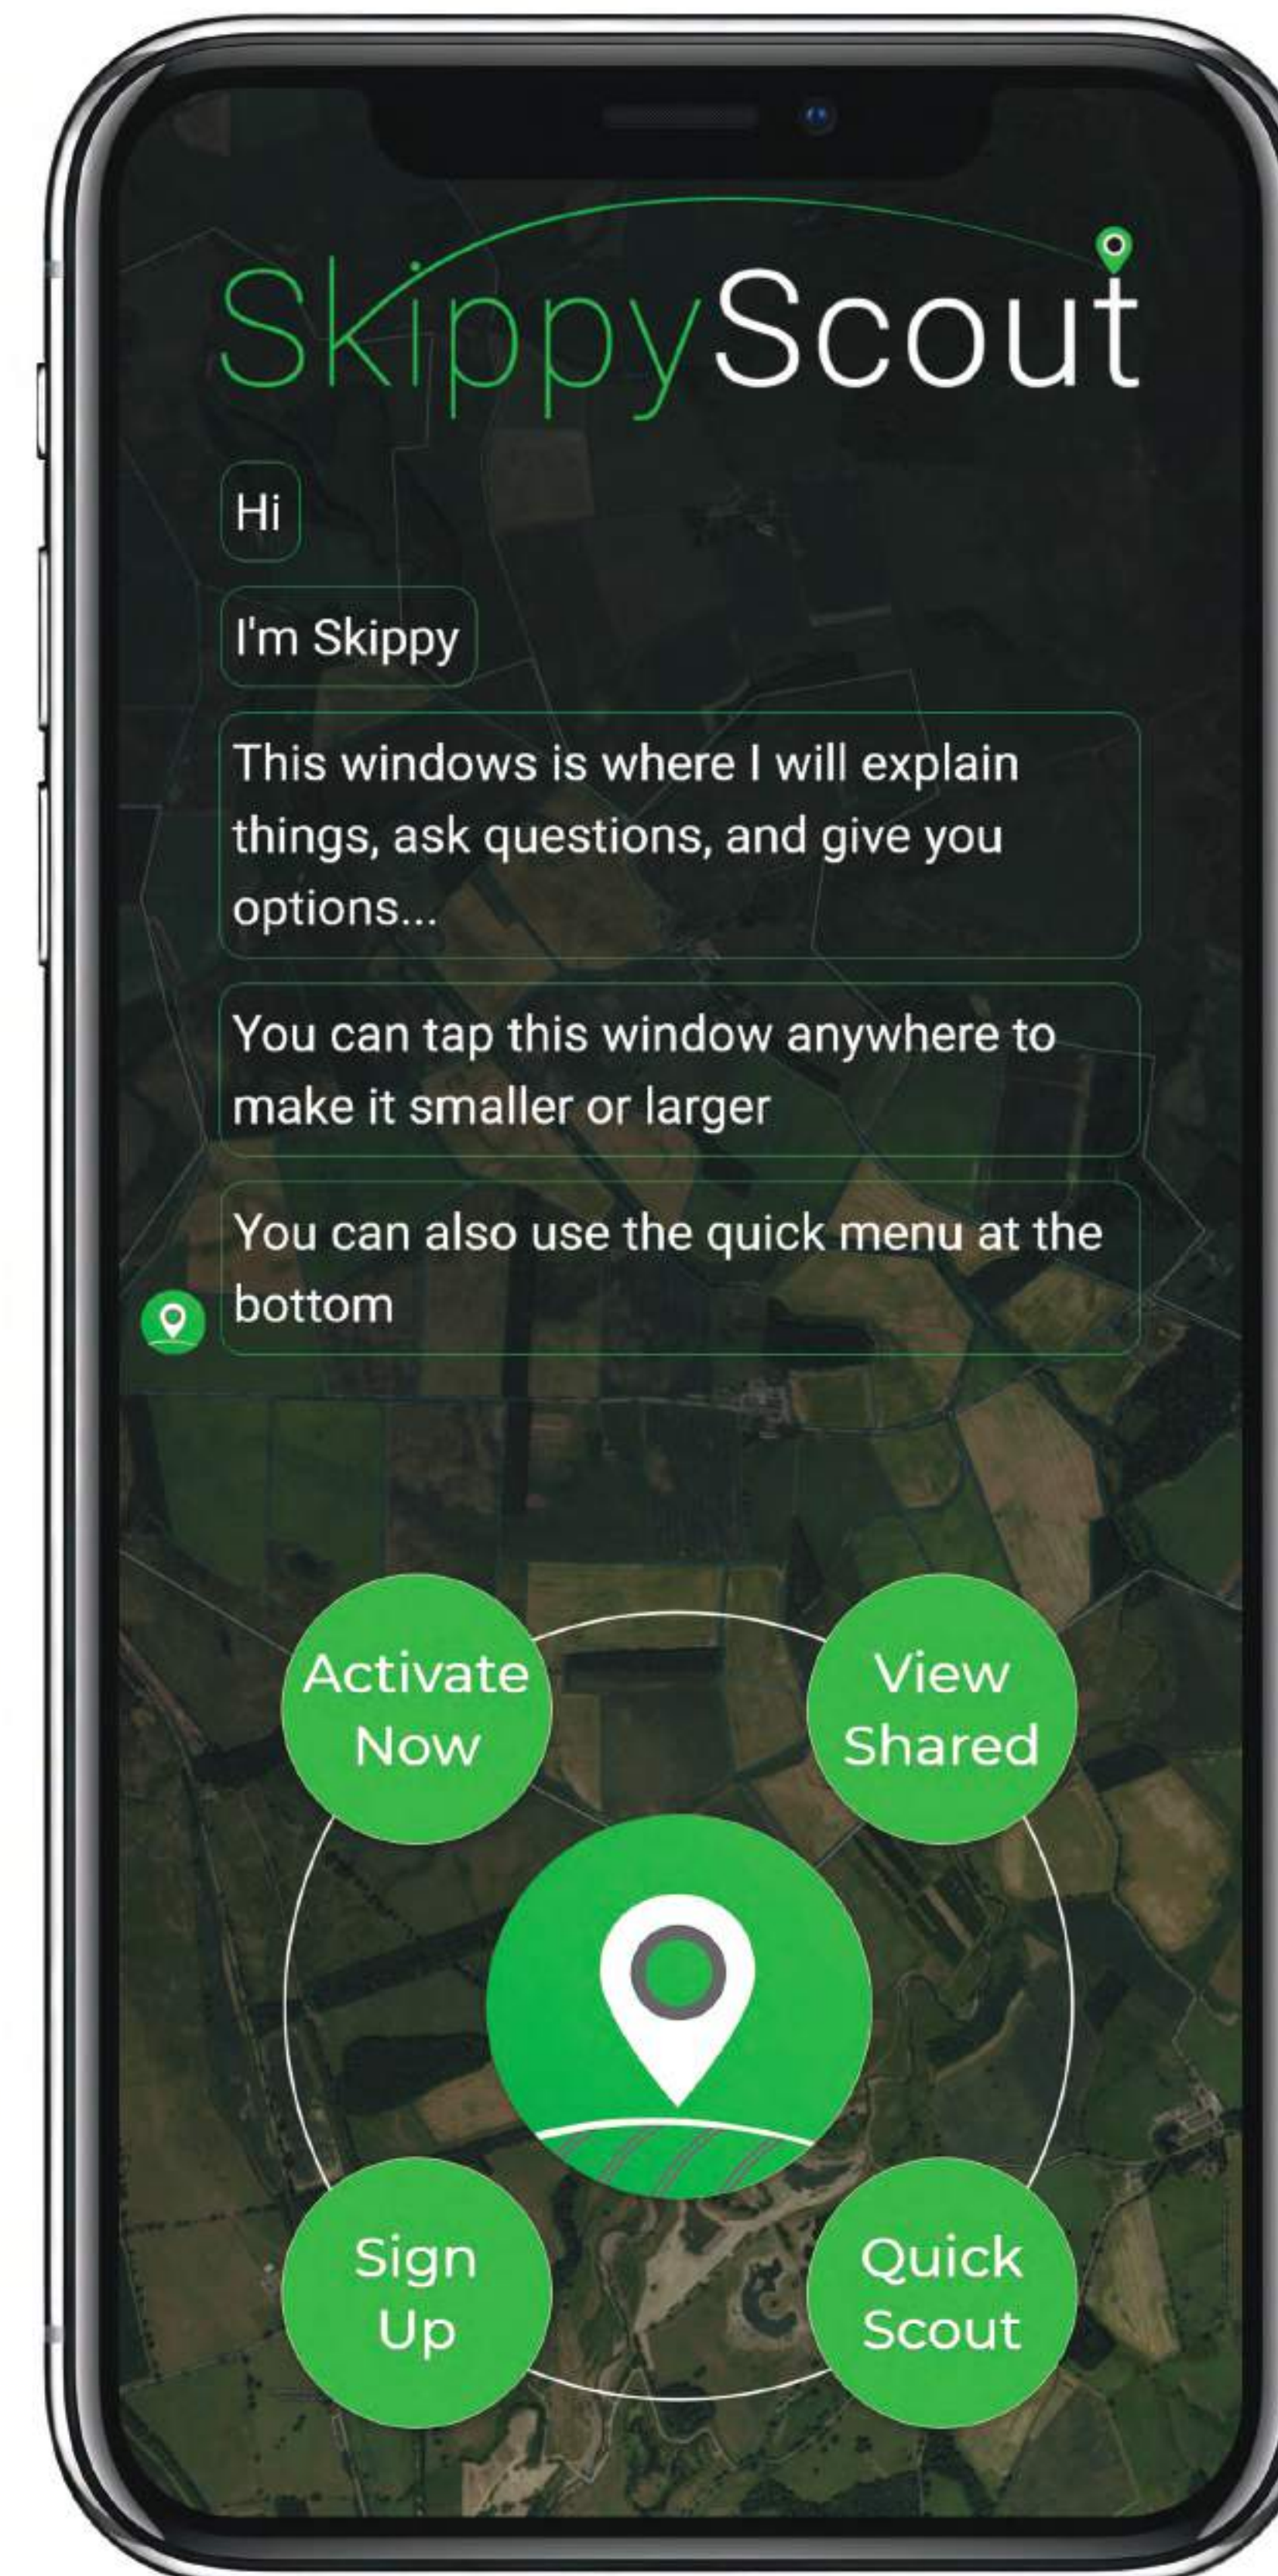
SkippyScout

Hi

I'm Skippy

This windows is where I will explain things, ask questions, and give you options...

You can tap this window anywhere to make it smaller or larger

You can also use the quick menu at the bottom

Activate Now

View Shared

Sign Up

Quick Scout